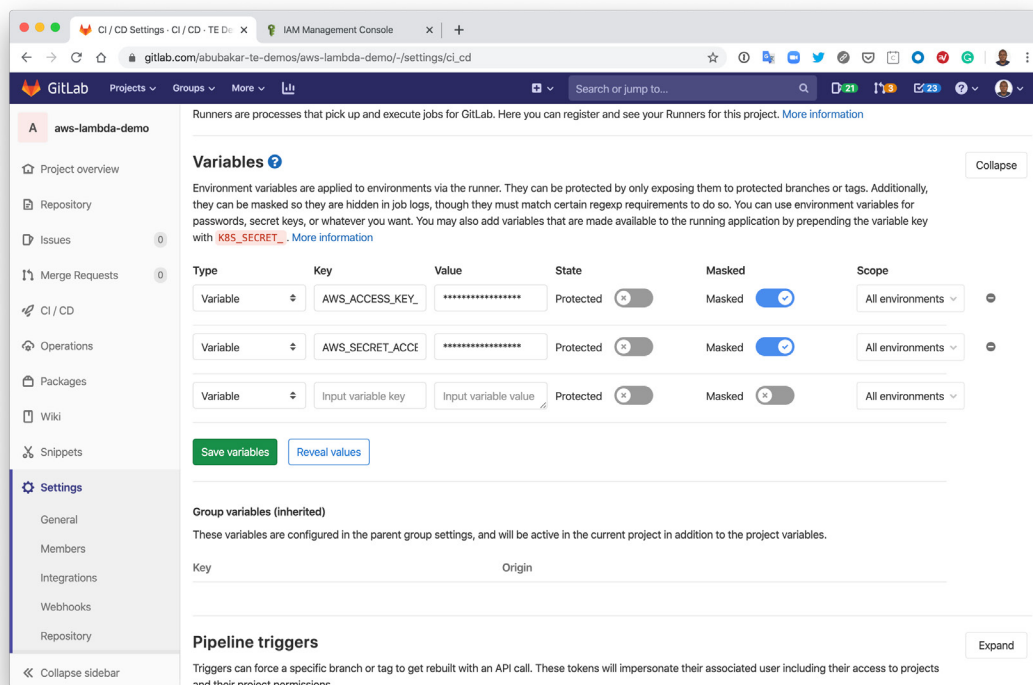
CI / CD Settings · CI / CD · TE De ×
IAM Management Console ×
gitlab.com/abubakar-te-demos/aws-lambda-demo/-/settings/ci_cd

GitLab Projects Groups More
Search or jump to...
21 3 23

A aws-lambda-demo
Project overview
Repository
Issues 0
Merge Requests 0
CI / CD
Operations
Packages
Wiki
Snippets
Settings
General
Members
Integrations
Webhooks
Repository
Collapse sidebar

Runners are processes that pick up and execute jobs for GitLab. Here you can register and see your Runners for this project. More information

Variables

Collapse

Environment variables are applied to environments via the runner. They can be protected by only exposing them to protected branches or tags. Additionally, they can be masked so they are hidden in job logs, though they must match certain regexp requirements to do so. You can use environment variables for passwords, secret keys, or whatever you want. You may also add variables that are made available to the running application by prepending the variable key with K8S_SECRET_. More information

| Type | Key | Value | State | Masked | Scope |
|---|---|---|---|---|---|
| Variable | AWS_ACCESS_KEY_ | ***************** | Protected | Masked | All environments |
| Variable | AWS_SECRET_ACCE | ***************** | Protected | Masked | All environments |
| Variable | Input variable key | Input variable value | Protected | Masked | All environments |

Save variables Reveal values

Group variables (inherited)
These variables are configured in the parent group settings, and will be active in the current project in addition to the project variables.

Key Origin

Pipeline triggers

Expand

Triggers can force a specific branch or tag to get rebuilt with an API call. These tokens will impersonate their associated user including their access to projects and their project permissions.